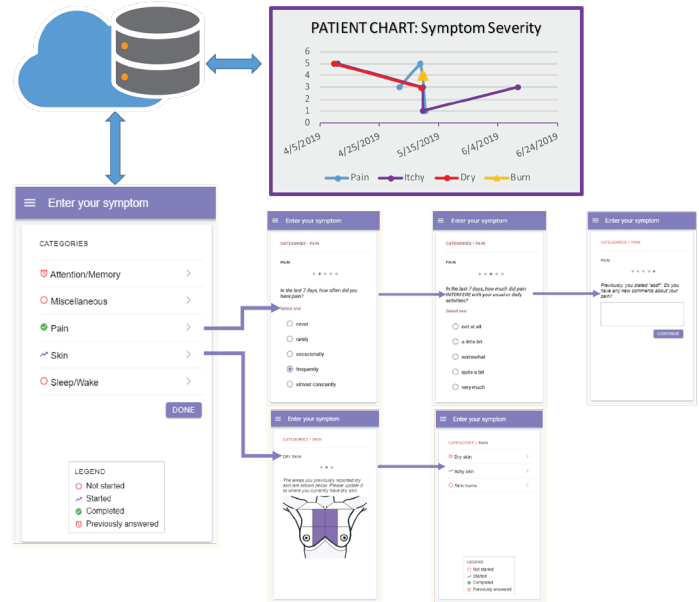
PATIENT CHART: Symptom Severity

6
5
4
3
2
1
0

4/5/2019
4/25/2019
5/15/2019
6/4/2019
6/24/2019

Pain Itchy Dry Burn

Enter your symptom

CATEGORIES

Attention/Memory
Miscellaneous
Pain
Skin
Sleep/Wake

DONE

LEGEND
Not started
Started
Completed
Previously answered

Enter your symptom

CATEGORIES > PAIN

PAIN

In the last 7 days, how often did you have pain?

Select one

never
rarely
occasionally
frequently
almost constantly

Enter your symptom

CATEGORIES > PAIN

PAIN

In the last 7 days, how much did pain INTERFERE with your usual or daily activities?

Select one

not at all
a little bit
somewhat
quite a bit
very much

Enter your symptom

CATEGORIES > PAIN

PAIN

Previously, you stated "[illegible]". Do you have any new comments about your pain?

CONTINUE

Enter your symptom

CATEGORIES > SKIN

DRY SKIN

The areas you previously reported dry skin are shown below. Please update it to where you currently have dry skin.

Enter your symptom

CATEGORIES > SKIN

Dry skin
Itchy skin
Skin burns

LEGEND
Not started
Started
Completed
Previously answered